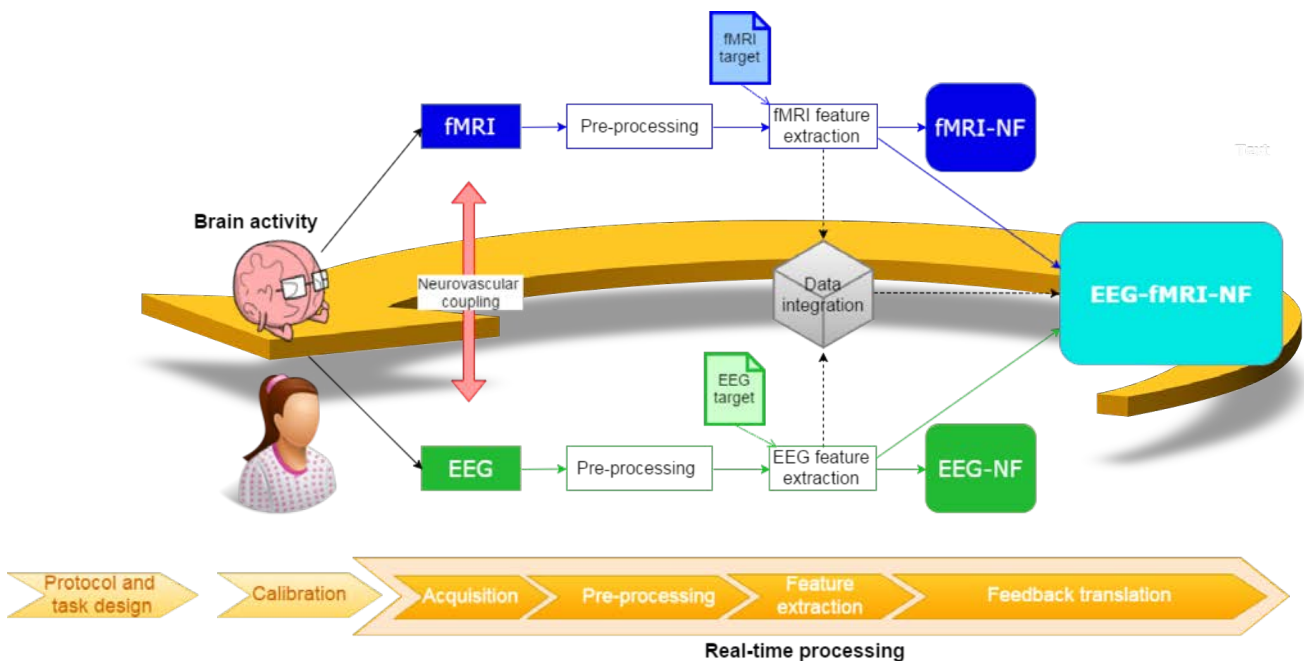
fMRI target

fMRI

Pre-processing

fMRI feature extraction

fMRI-NF

Text

Brain activity

Neurovascular coupling

Data integration

EEG-fMRI-NF

EEG target

EEG

Pre-processing

EEG feature extraction

EEG-NF

Protocol and task design

Calibration

Acquisition

Pre-processing

Feature extraction

Feedback translation

Real-time processing